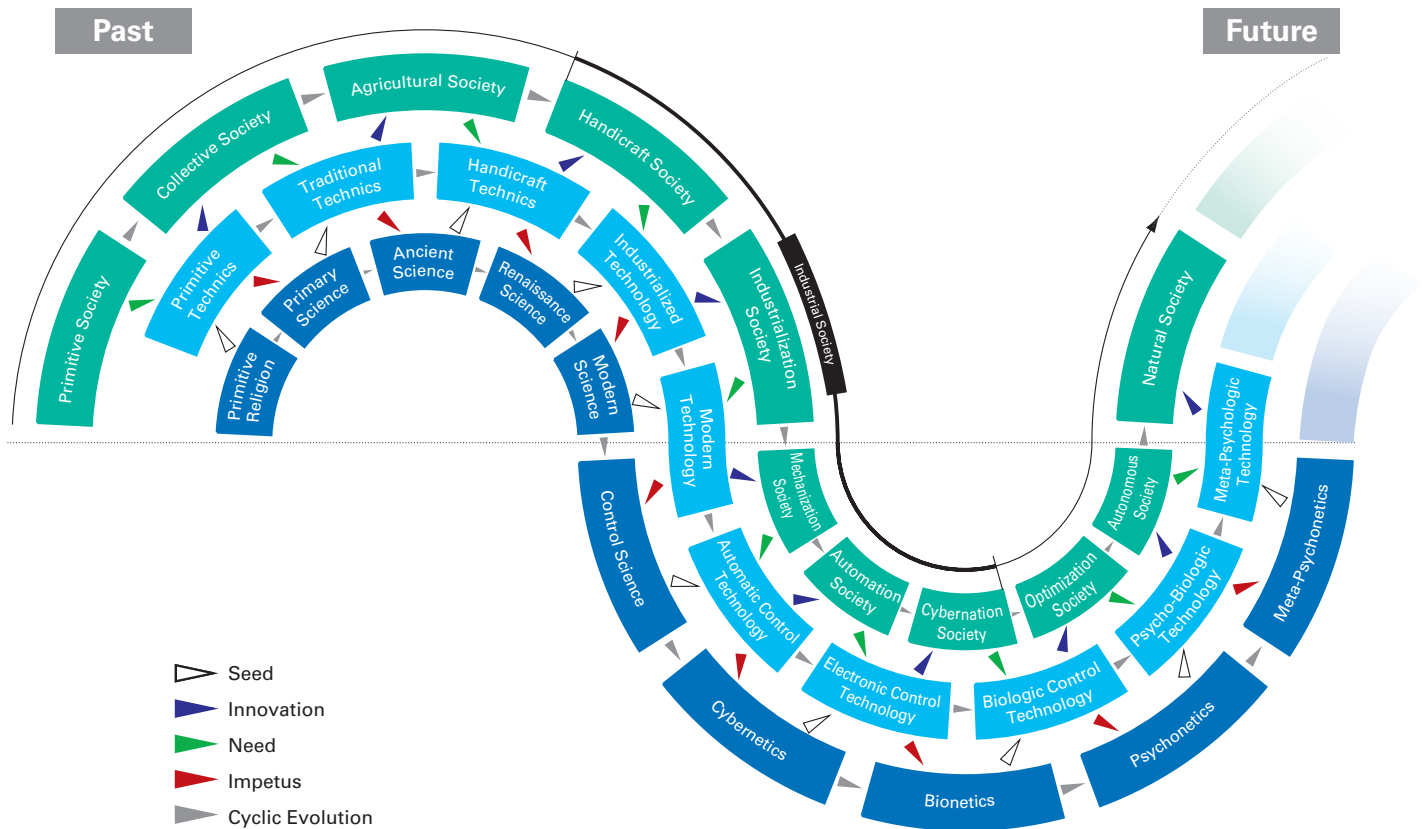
Past

Future

Primitive Society
Collective Society
Agricultural Society
Handicraft Society
Industrialization Society
Mechanization Society
Automation Society
Cybernation Society
Optimization Society
Autonomous Society
Natural Society

Primitive Technics
Traditional Technics
Handicraft Technics
Industrialized Technology
Modern Technology
Automatic Control Technology
Electronic Control Technology
Biologic Control Technology
Psycho-Biologic Technology
Meta-Psychologic Technology

Primitive Religion
Primary Science
Ancient Science
Renaissance Science
Modern Science
Control Science
Cybernetics
Bionetics
Psychonetics
Meta-Psychonetics

Industrial Society

Seed
Innovation
Need
Impetus
Cyclic Evolution